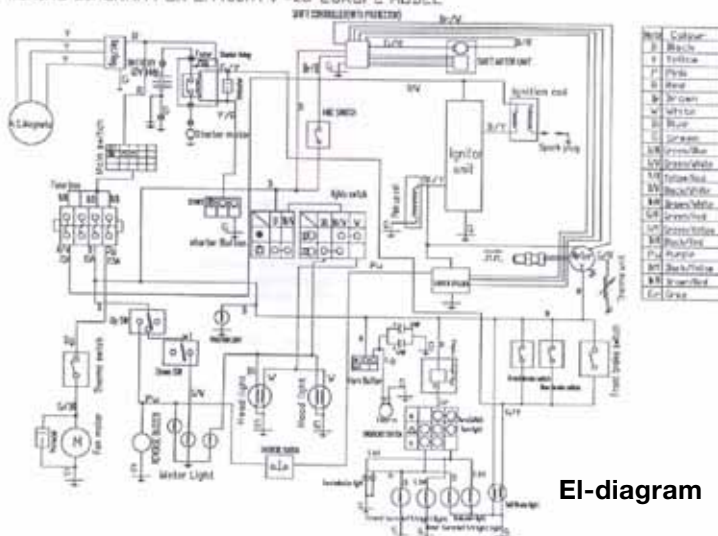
SHIFT CONTROLLER(ENG PROTECTOR)

Main switch

Starter Relay

Starter motor

SHIFT MOTOR UNIT

Ignition coil

Spark plug

Ignitor unit

Neutral

Starter Button

Kill switch

Light switch

Fuse box

Horn

Water Light

Head Light

Head Light

Horn Button

Fan motor

Thermo switch

Front brake switch

| Code | Colour |
|---|---|
| B | Black |
| Y | Yellow |
| P | Pink |
| R | Red |
| Br | Brown |
| W | White |
| L | Blue |
| G | Green |
| G/B | Green/Blue |
| G/W | Green/White |
| Y/R | Yellow/Red |
| B/W | Black/White |
| G/R | Green/Red |
| G/Y | Green/Yellow |
| B/R | Black/Red |
| Pu | Purple |
| B/Y | Black/Yellow |
| Br | Brown/Red |
| Gr | Gray |

El-diagram